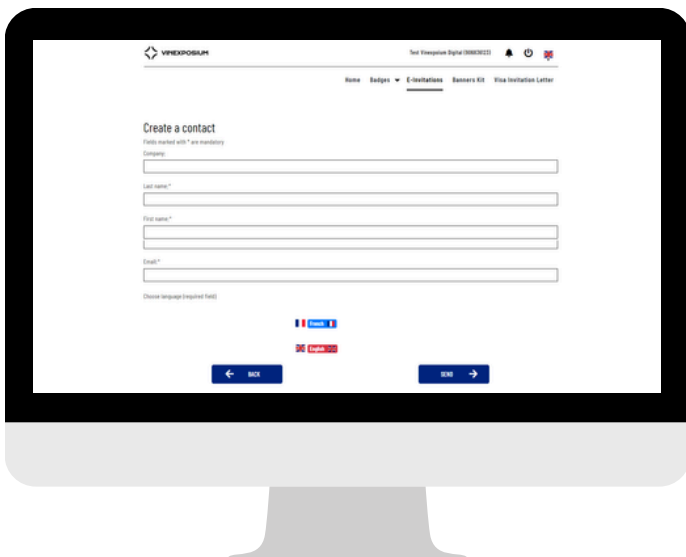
VINEXPOSIUM

Test Vinexposium Digital (00003013)

Home Badges E-Invitations Banners Kit Visa Invitation Letter

Create a contact

Fields marked with * are mandatory

Company:

Last name:*

First name:*

Email:*

Choose language (required field)

French

English

BACK

SEND